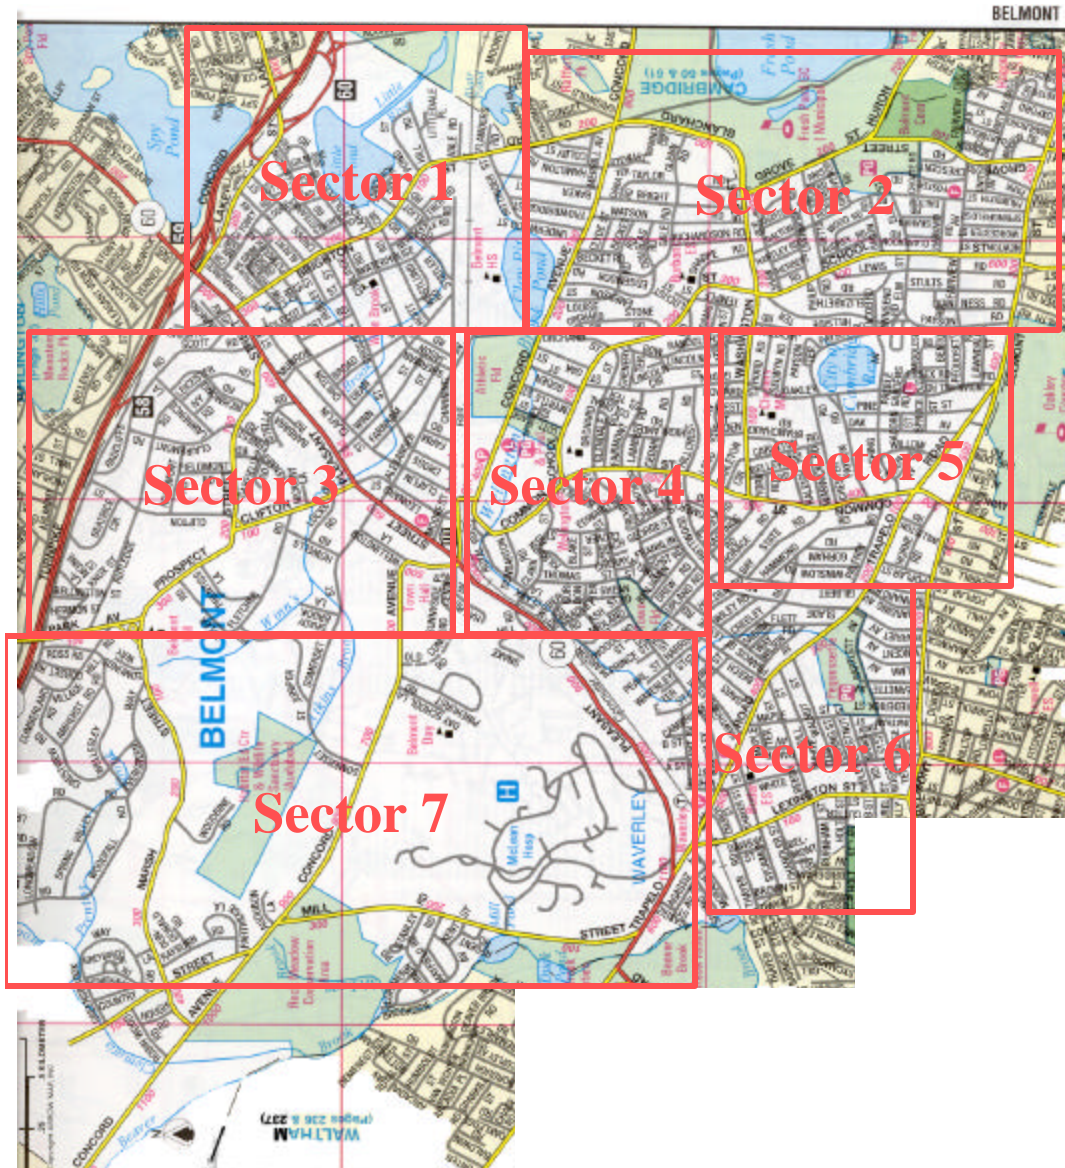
BELMONT

Sector 1

Sector 2

Sector 3

Sector 4

Sector 5

Sector 6

Sector 7

BELMONT

CAMBRIDGE

WALTHAM

WAVERLEY

CONCORD

GROVE ST

STREET

CLIFTON

PROSPECT

PLEASANT

TRAPELO

COMMON

LEXINGTON ST

MILL

AVENUE

STREET

BLANCHARD

Belmont HS

Belmont Day

McLean Hosp

Spy Pond

Little Pond

Fresh Pond

Clay Pit Pond

Town Hall

60

2

H